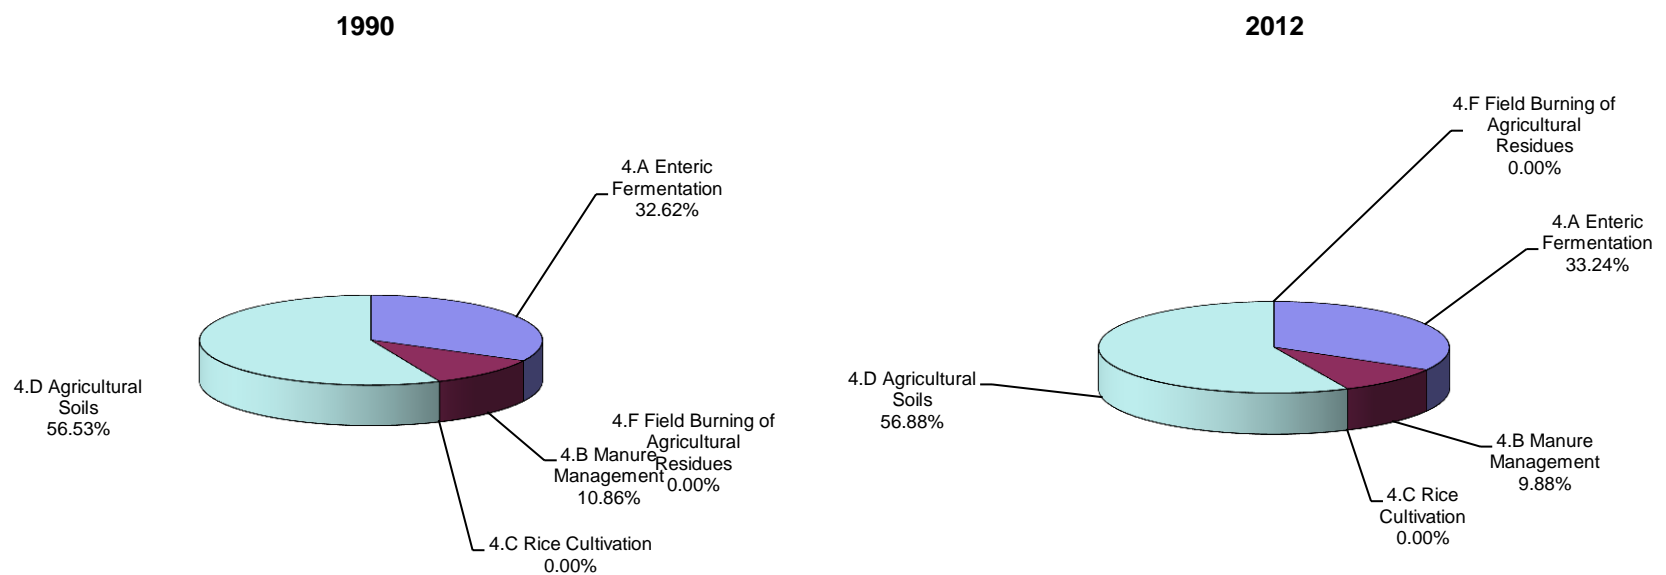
1990

4.A Enteric Fermentation 32.62%

4.D Agricultural Soils 56.53%

4.F Field Burning of Agricultural Residues 0.00%

4.B Manure Management 10.86%

4.C Rice Cultivation 0.00%

2012

4.F Field Burning of Agricultural Residues 0.00%

4.A Enteric Fermentation 33.24%

4.D Agricultural Soils 56.88%

4.B Manure Management 9.88%

4.C Rice Cultivation 0.00%